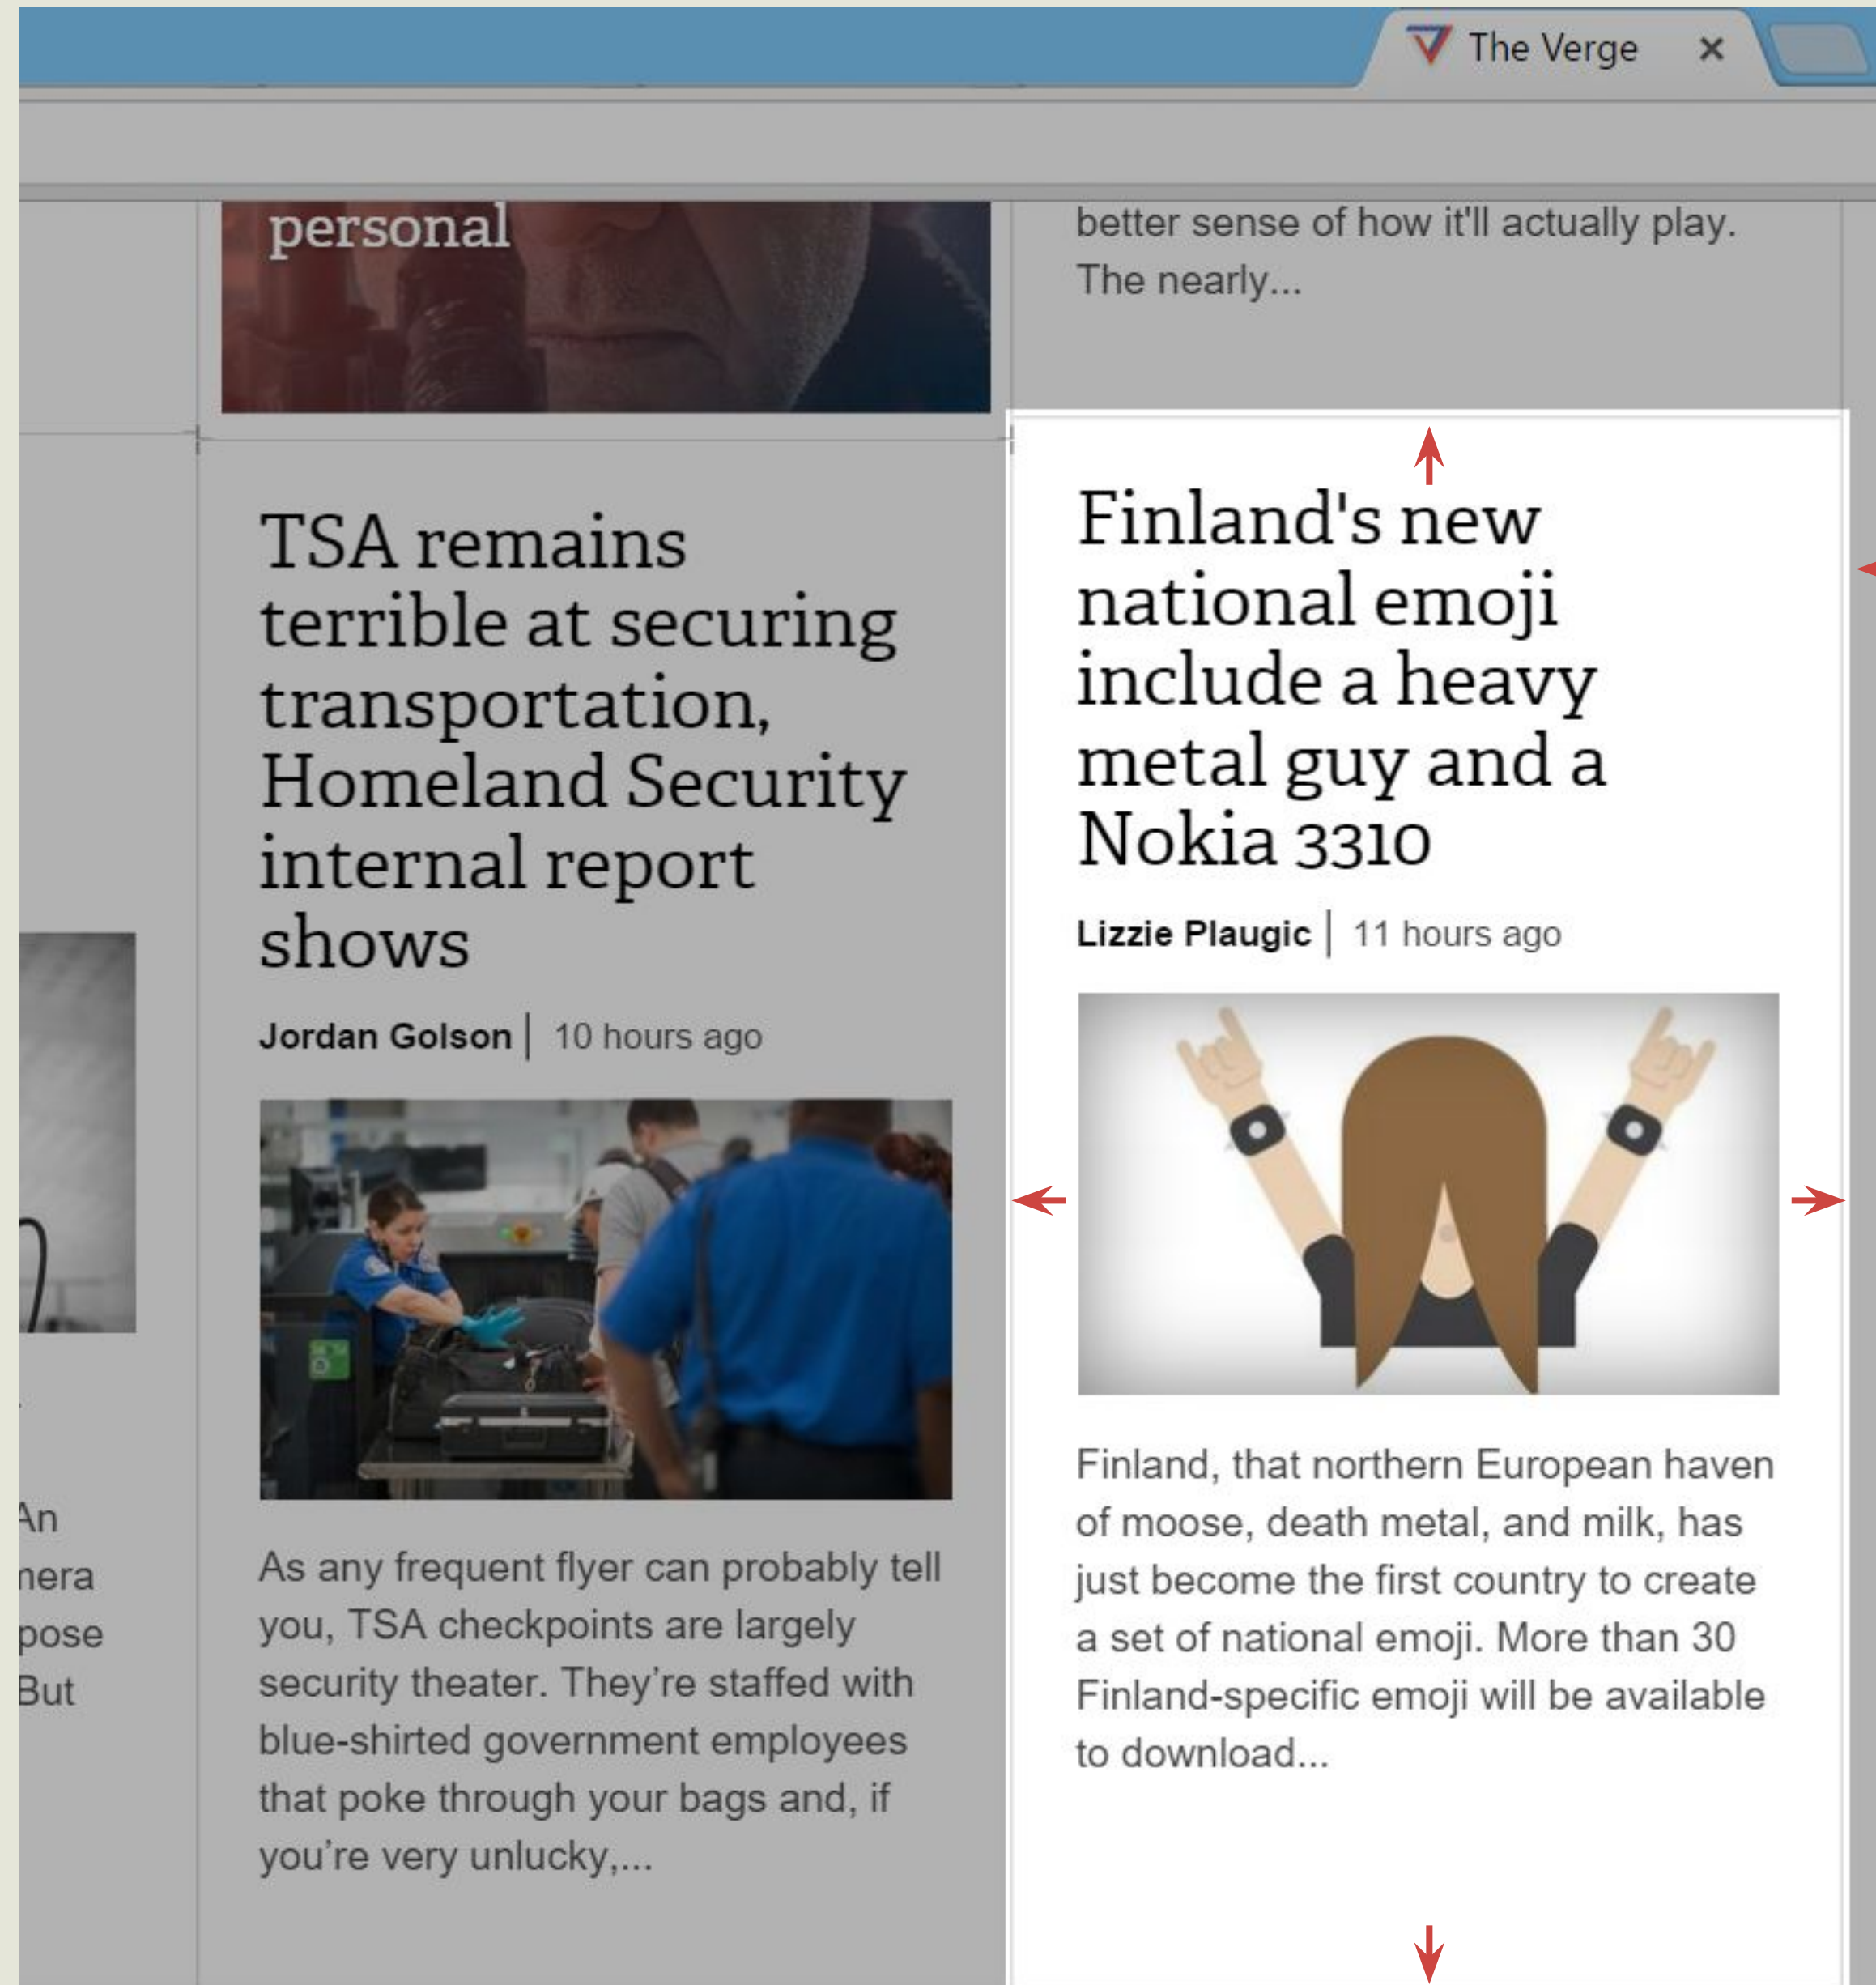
The Verge ×

personal

better sense of how it'll actually play. The nearly...

TSA remains terrible at securing transportation, Homeland Security internal report shows

Jordan Golson | 10 hours ago

As any frequent flyer can probably tell you, TSA checkpoints are largely security theater. They're staffed with blue-shirted government employees that poke through your bags and, if you're very unlucky,...

Finland's new national emoji include a heavy metal guy and a Nokia 3310

Lizzie Plaugic | 11 hours ago

Finland, that northern European haven of moose, death metal, and milk, has just become the first country to create a set of national emoji. More than 30 Finland-specific emoji will be available to download...

An
nera
pose
But